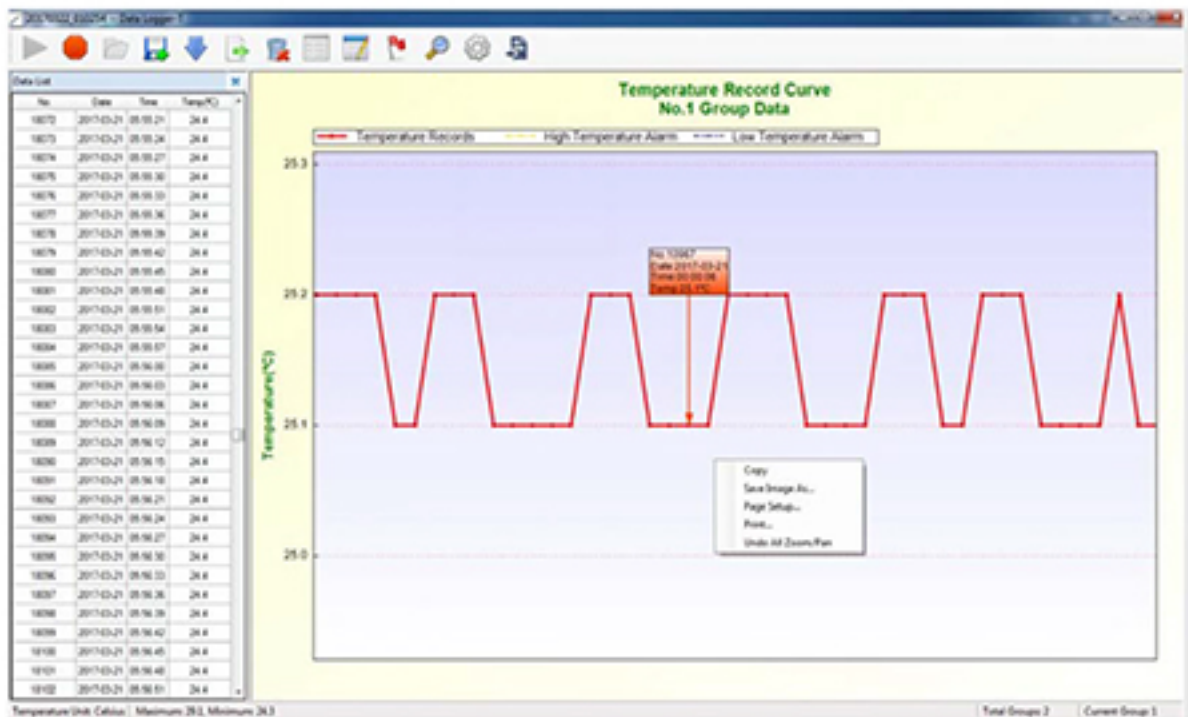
20170322_010754 - Data Logger

Data List

| No. | Date | Time | Temp(°C) |
|---|---|---|---|
| 18072 | 2017-03-21 | 05:55:21 | 24.4 |
| 18073 | 2017-03-21 | 05:55:24 | 24.4 |
| 18074 | 2017-03-21 | 05:55:27 | 24.4 |
| 18075 | 2017-03-21 | 05:55:30 | 24.4 |
| 18076 | 2017-03-21 | 05:55:33 | 24.4 |
| 18077 | 2017-03-21 | 05:55:36 | 24.4 |
| 18078 | 2017-03-21 | 05:55:39 | 24.4 |
| 18079 | 2017-03-21 | 05:55:42 | 24.4 |
| 18080 | 2017-03-21 | 05:55:45 | 24.4 |
| 18081 | 2017-03-21 | 05:55:48 | 24.4 |
| 18082 | 2017-03-21 | 05:55:51 | 24.4 |
| 18083 | 2017-03-21 | 05:55:54 | 24.4 |
| 18084 | 2017-03-21 | 05:55:57 | 24.4 |
| 18085 | 2017-03-21 | 05:56:00 | 24.4 |
| 18086 | 2017-03-21 | 05:56:03 | 24.4 |
| 18087 | 2017-03-21 | 05:56:06 | 24.4 |
| 18088 | 2017-03-21 | 05:56:09 | 24.4 |
| 18089 | 2017-03-21 | 05:56:12 | 24.4 |
| 18090 | 2017-03-21 | 05:56:15 | 24.4 |
| 18091 | 2017-03-21 | 05:56:18 | 24.4 |
| 18092 | 2017-03-21 | 05:56:21 | 24.4 |
| 18093 | 2017-03-21 | 05:56:24 | 24.4 |
| 18094 | 2017-03-21 | 05:56:27 | 24.4 |
| 18095 | 2017-03-21 | 05:56:30 | 24.4 |
| 18096 | 2017-03-21 | 05:56:33 | 24.4 |
| 18097 | 2017-03-21 | 05:56:36 | 24.4 |
| 18098 | 2017-03-21 | 05:56:39 | 24.4 |
| 18099 | 2017-03-21 | 05:56:42 | 24.4 |
| 18100 | 2017-03-21 | 05:56:45 | 24.4 |
| 18101 | 2017-03-21 | 05:56:48 | 24.4 |
| 18102 | 2017-03-21 | 05:56:51 | 24.4 |

Temperature Record Curve
No.1 Group Data

Temperature Records — High Temperature Alarm — Low Temperature Alarm

Temperature(°C)

25.3
25.2
25.1
25.0

No.10967
Date:2017-03-21
Time:00:00:06
Temp:25.1°C

Copy
Save Image As...
Page Setup...
Print...
Undo All Zoom/Pan

Temperature Unit: Celsius Maximum: 28.0, Minimum: 24.3
Total Groups: 2
Current Group: 1